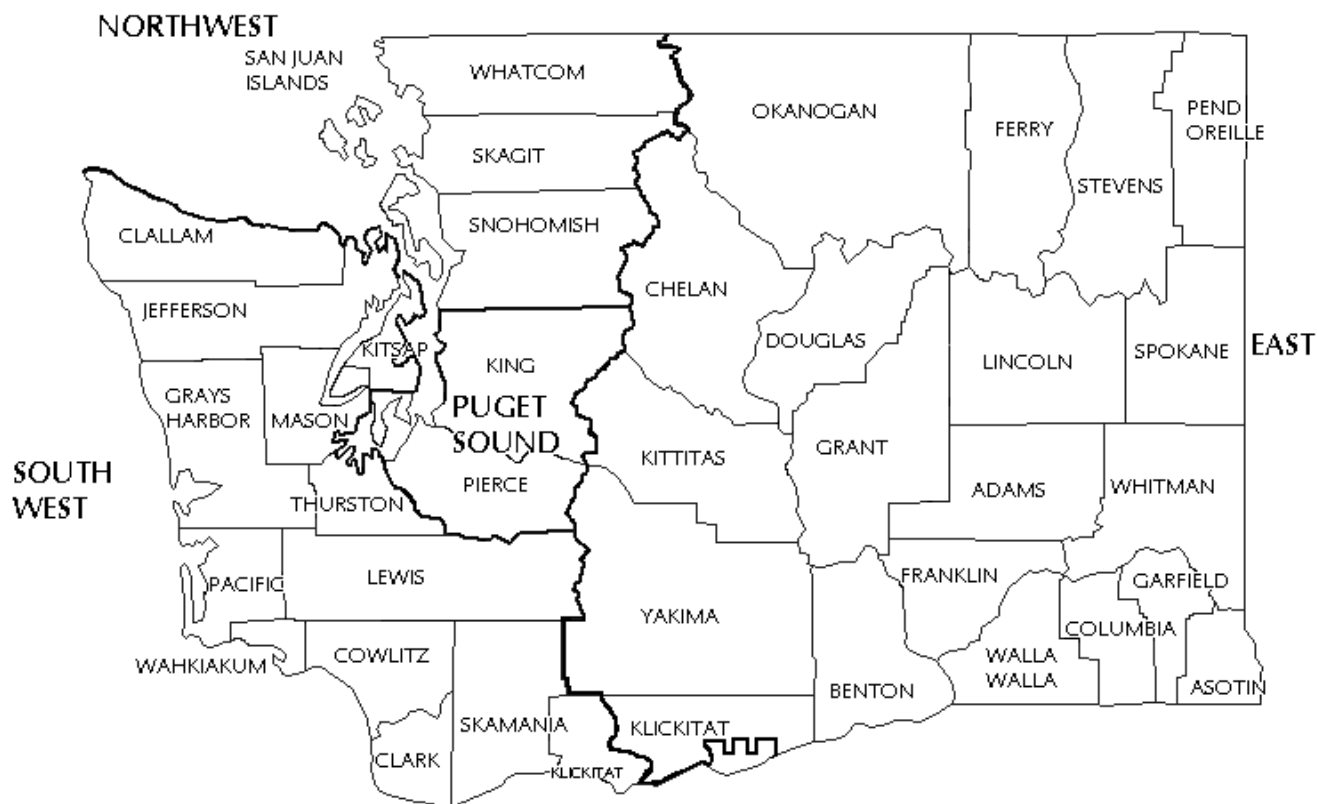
NORTHWEST
SAN JUAN ISLANDS
WHATCOM
OKANOGAN
FERRY
PEND OREILLE
SKAGIT
STEVENS
CLALLAM
SNOHOMISH
CHELAN
JEFFERSON
KITSAP
KING
DOUGLAS
LINCOLN
SPOKANE
EAST
GRAYS HARBOR
MASON
PUGET SOUND
GRANT
SOUTH WEST
PIERCE
KITTITAS
THURSTON
ADAMS
WHITMAN
PACIFIC
LEWIS
FRANKLIN
GARFIELD
YAKIMA
COLUMBIA
WAHKIAKUM
COWLITZ
WALLA WALLA
BENTON
ASOTIN
SKAMANIA
KLICKITAT
CLARK
KLICKITAT